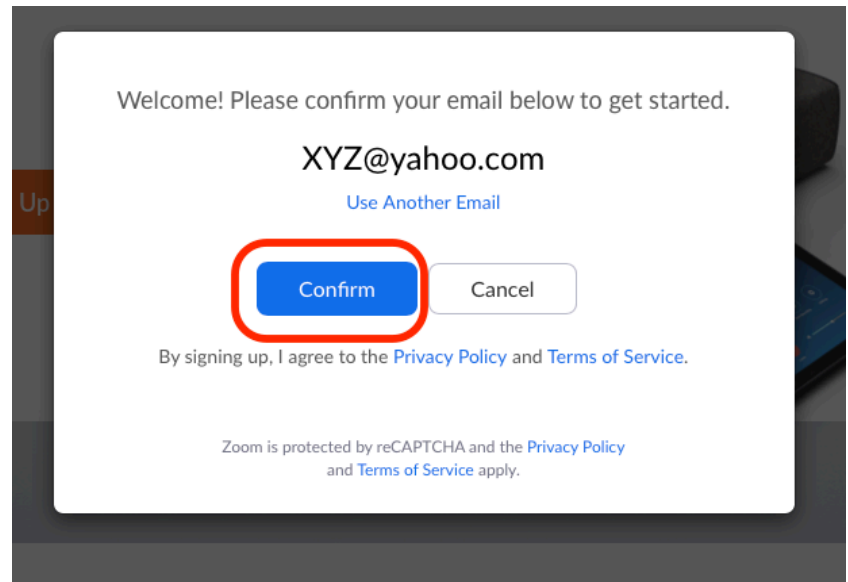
Up

Welcome! Please confirm your email below to get started.

XYZ@yahoo.com

Use Another Email

Confirm

Cancel

By signing up, I agree to the Privacy Policy and Terms of Service.

Zoom is protected by reCAPTCHA and the Privacy Policy and Terms of Service apply.